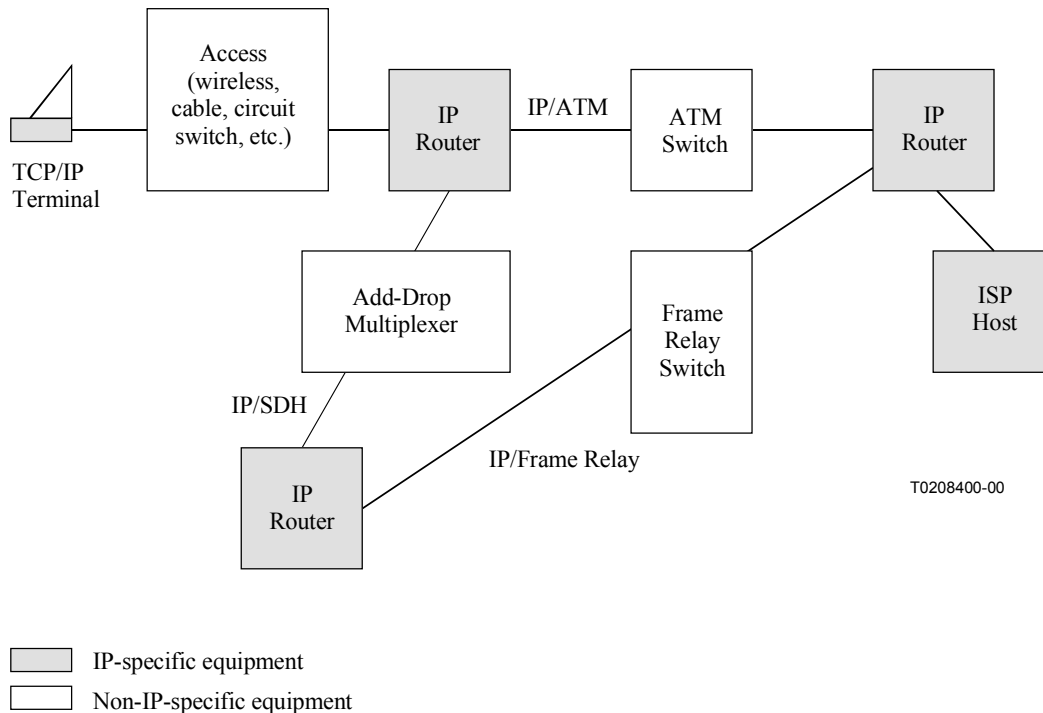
TCP/IP Terminal

Access (wireless, cable, circuit switch, etc.)

IP Router

IP/ATM

ATM Switch

IP Router

Add-Drop Multiplexer

Frame Relay Switch

ISP Host

IP/SDH

IP Router

IP/Frame Relay

T0208400-00

IP-specific equipment

Non-IP-specific equipment